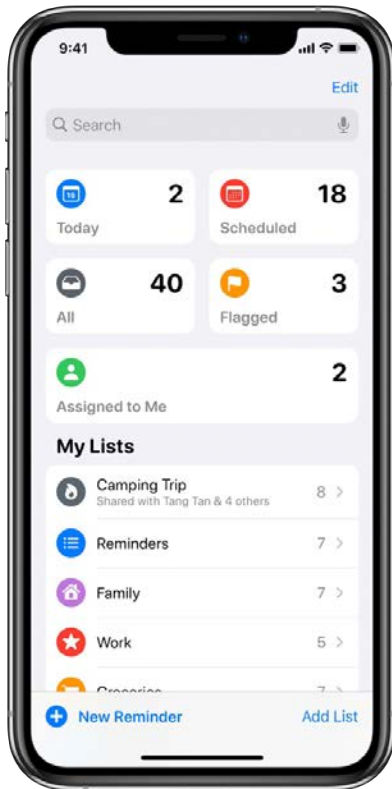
9:41

Edit

Search

15
2
Today

18
Scheduled

40
All

3
Flagged

2
Assigned to Me

My Lists

Camping Trip
Shared with Tang Tan & 4 others
8 >

Reminders
7 >

Family
7 >

Work
5 >

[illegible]
7 >

New Reminder

Add List